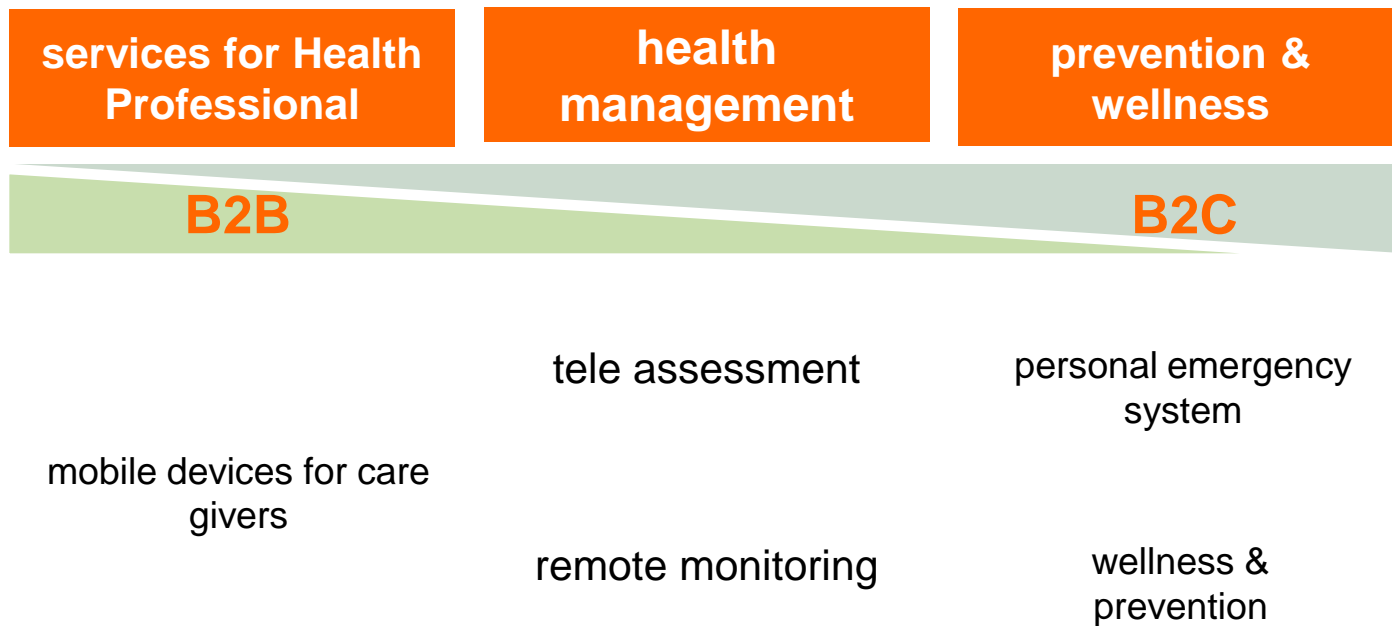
services for Health Professional

health management

prevention & wellness

B2B

B2C

tele assessment

personal emergency system

mobile devices for care givers

remote monitoring

wellness & prevention